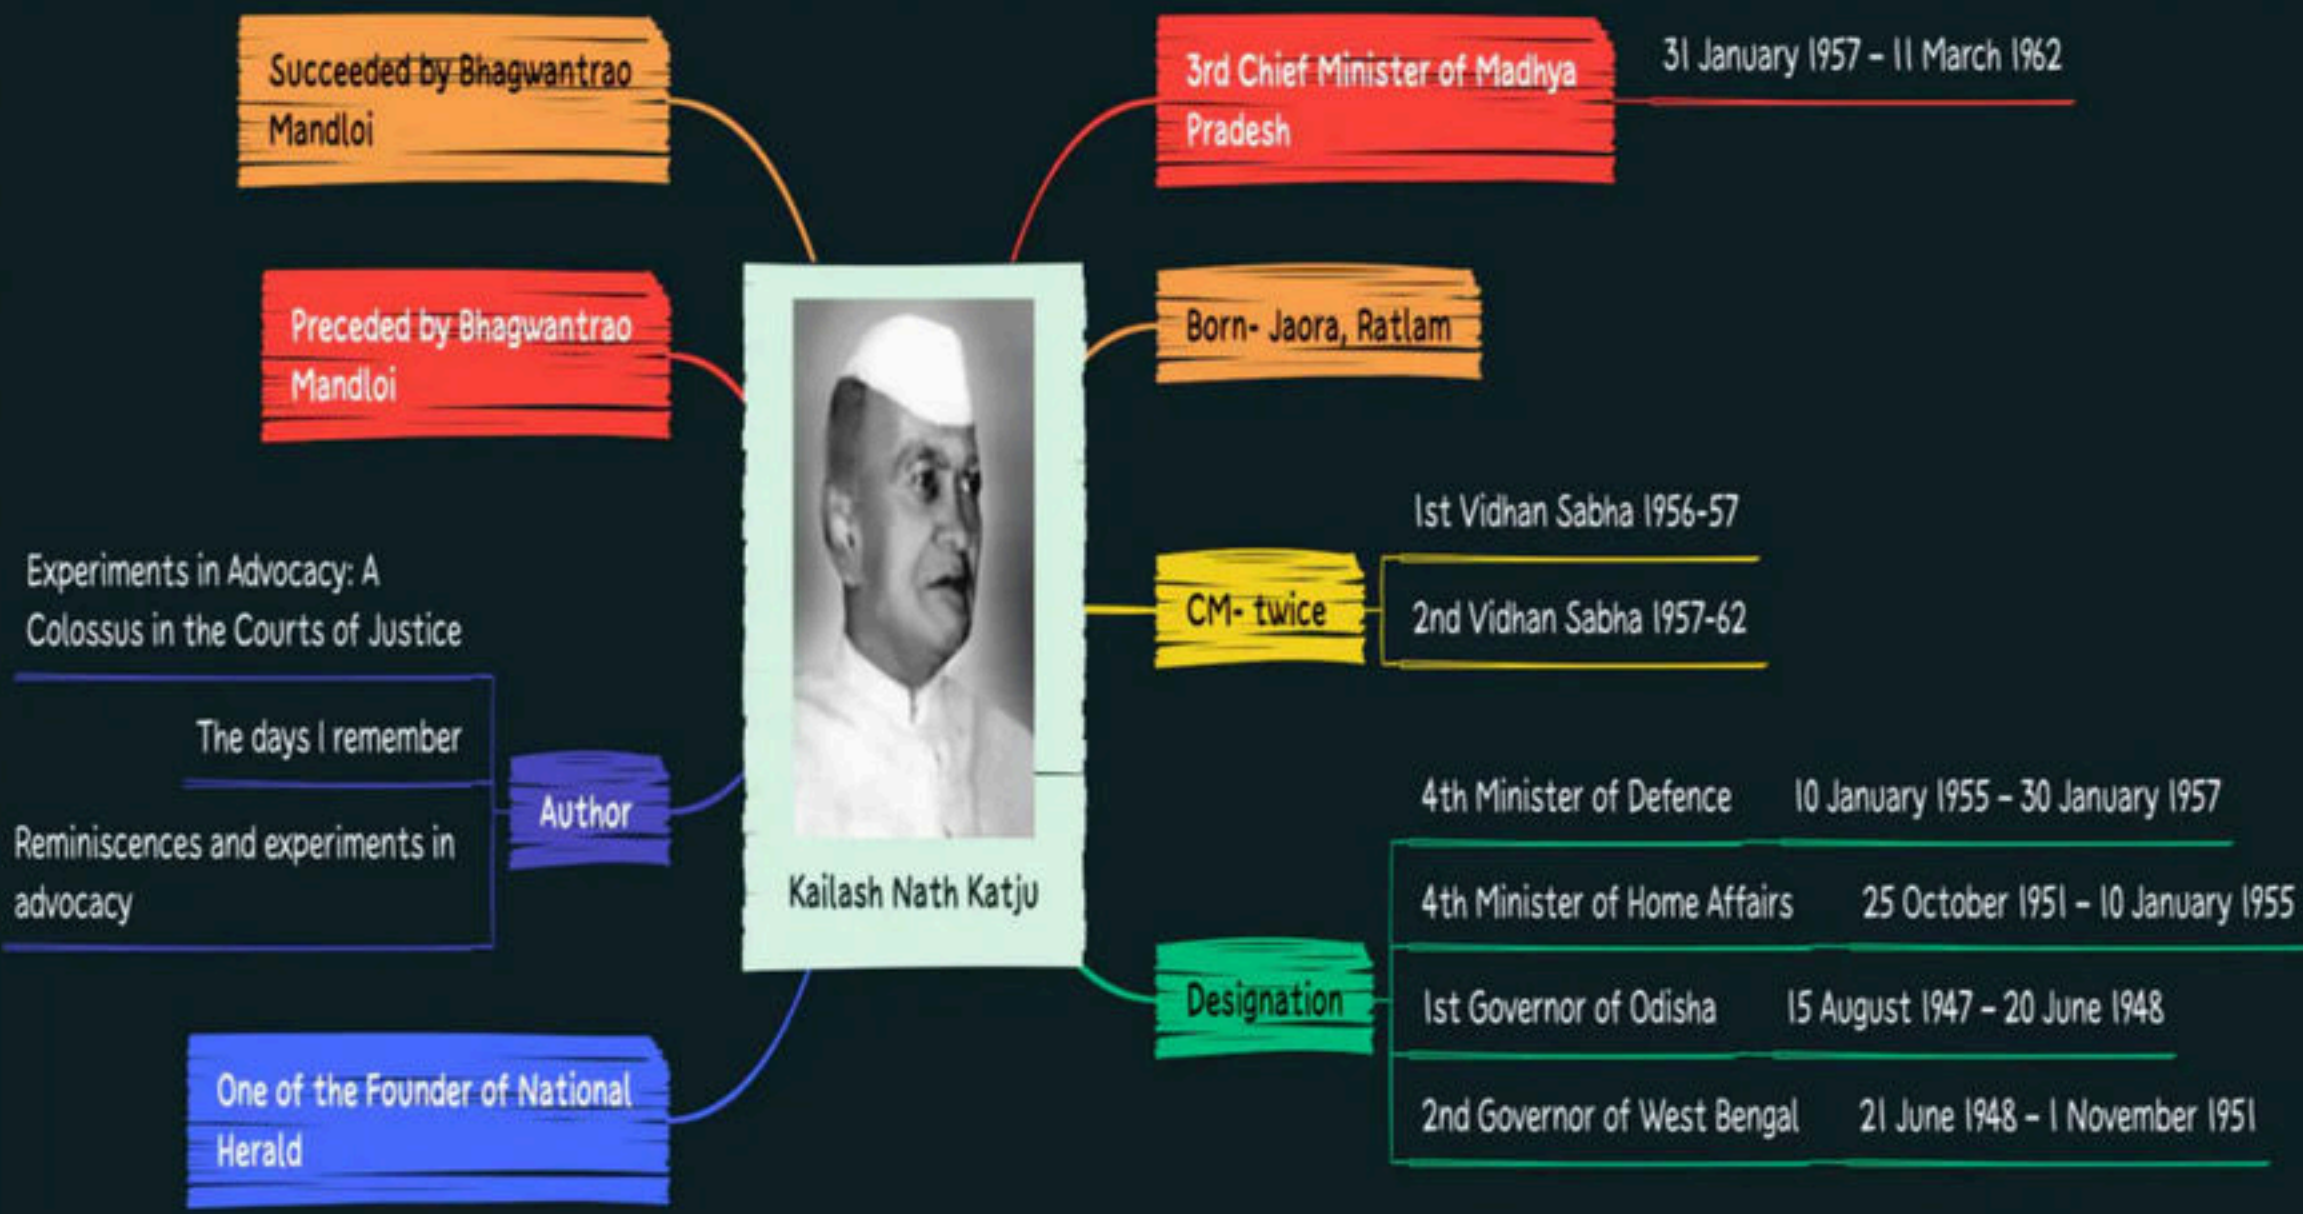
Kailash Nath Katju

Succeeded by Bhagwantrao Mandloi

Preceded by Bhagwantrao Mandloi

Author

Experiments in Advocacy: A Colossus in the Courts of Justice

The days I remember

Reminiscences and experiments in advocacy

One of the Founder of National Herald

3rd Chief Minister of Madhya Pradesh

31 January 1957 – 11 March 1962

Born- Jaora, Ratlam

CM- twice

1st Vidhan Sabha 1956-57

2nd Vidhan Sabha 1957-62

Designation

4th Minister of Defence 10 January 1955 – 30 January 1957

4th Minister of Home Affairs 25 October 1951 – 10 January 1955

1st Governor of Odisha 15 August 1947 – 20 June 1948

2nd Governor of West Bengal 21 June 1948 – 1 November 1951